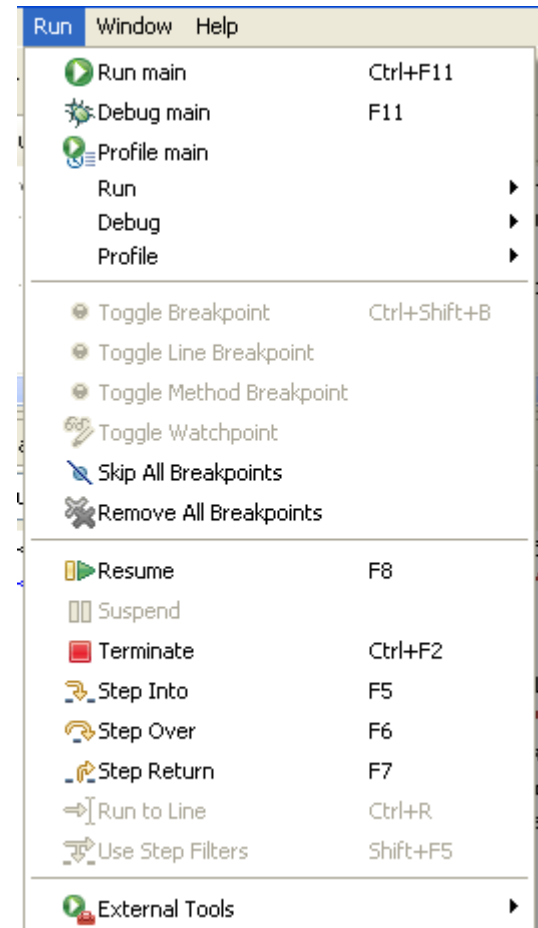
Run Window Help

Run main Ctrl+F11
Debug main F11
Profile main
Run
Debug
Profile

Toggle Breakpoint Ctrl+Shift+B
Toggle Line Breakpoint
Toggle Method Breakpoint
Toggle Watchpoint
Skip All Breakpoints
Remove All Breakpoints

Resume F8
Suspend
Terminate Ctrl+F2
Step Into F5
Step Over F6
Step Return F7
Run to Line Ctrl+R
Use Step Filters Shift+F5

External Tools